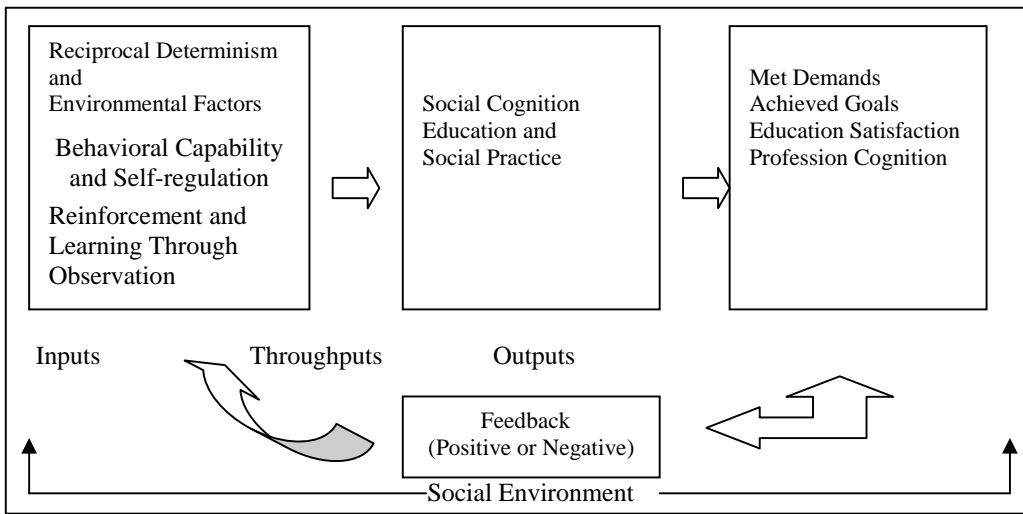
Reciprocal Determinism and Environmental Factors

Behavioral Capability and Self-regulation

Reinforcement and Learning Through Observation

Social Cognition Education and Social Practice

Met Demands
Achieved Goals
Education Satisfaction
Profession Cognition

Inputs

Throughputs

Outputs

Feedback
(Positive or Negative)

Social Environment